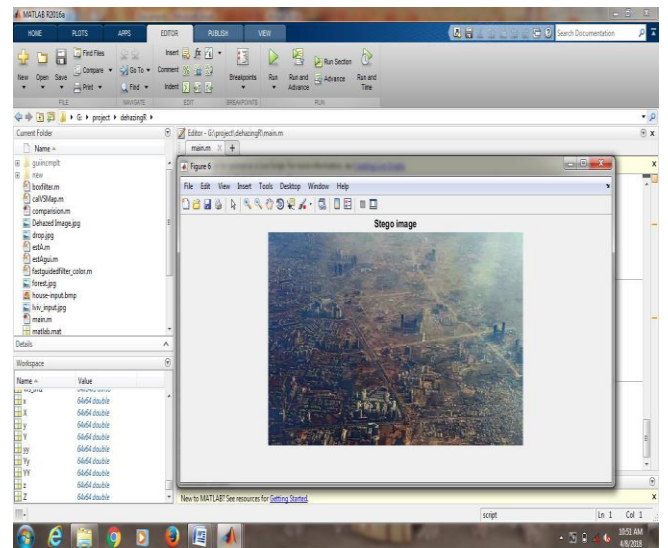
MATLAB R2016a

HOME PLOTS APPS EDITOR PUBLISH VIEW

Search Documentation

New Open Save Find Files Compare Print Go To Find Comment Indent Insert Breakpoints Run Run and Advance Run Section Advance Run and Time

FILE NAVIGATE EDIT BREAKPOINTS RUN

G: ▸ project ▸ dehazingR ▸

Current Folder

Name

guiincmplt
new
boxfilter.m
calVSMap.m
comparision.m
Dehazed Image.jpg
drop.jpg
estA.m
estAgui.m
fastguidedfilter_color.m
forest.jpg
house-input.bmp
lviv_input.jpg
main.m
matlab.mat

Details

Workspace

| Name | Value |
|---|---|
| x | 64x64 double |
| X | 64x64 double |
| y | 64x64 double |
| Y | 64x64 double |
| yy | 64x64 double |
| Yy | 64x64 double |
| YY | 64x64 double |
| z | 64x64 double |
| Z | 64x64 double |

Editor - G:\project\dehazingR\main.m

main.m

Figure 6

File Edit View Insert Tools Desktop Window Help

Stego image

New to MATLAB? See resources for Getting Started.

script Ln 1 Col 1

10:51 AM
4/8/2019